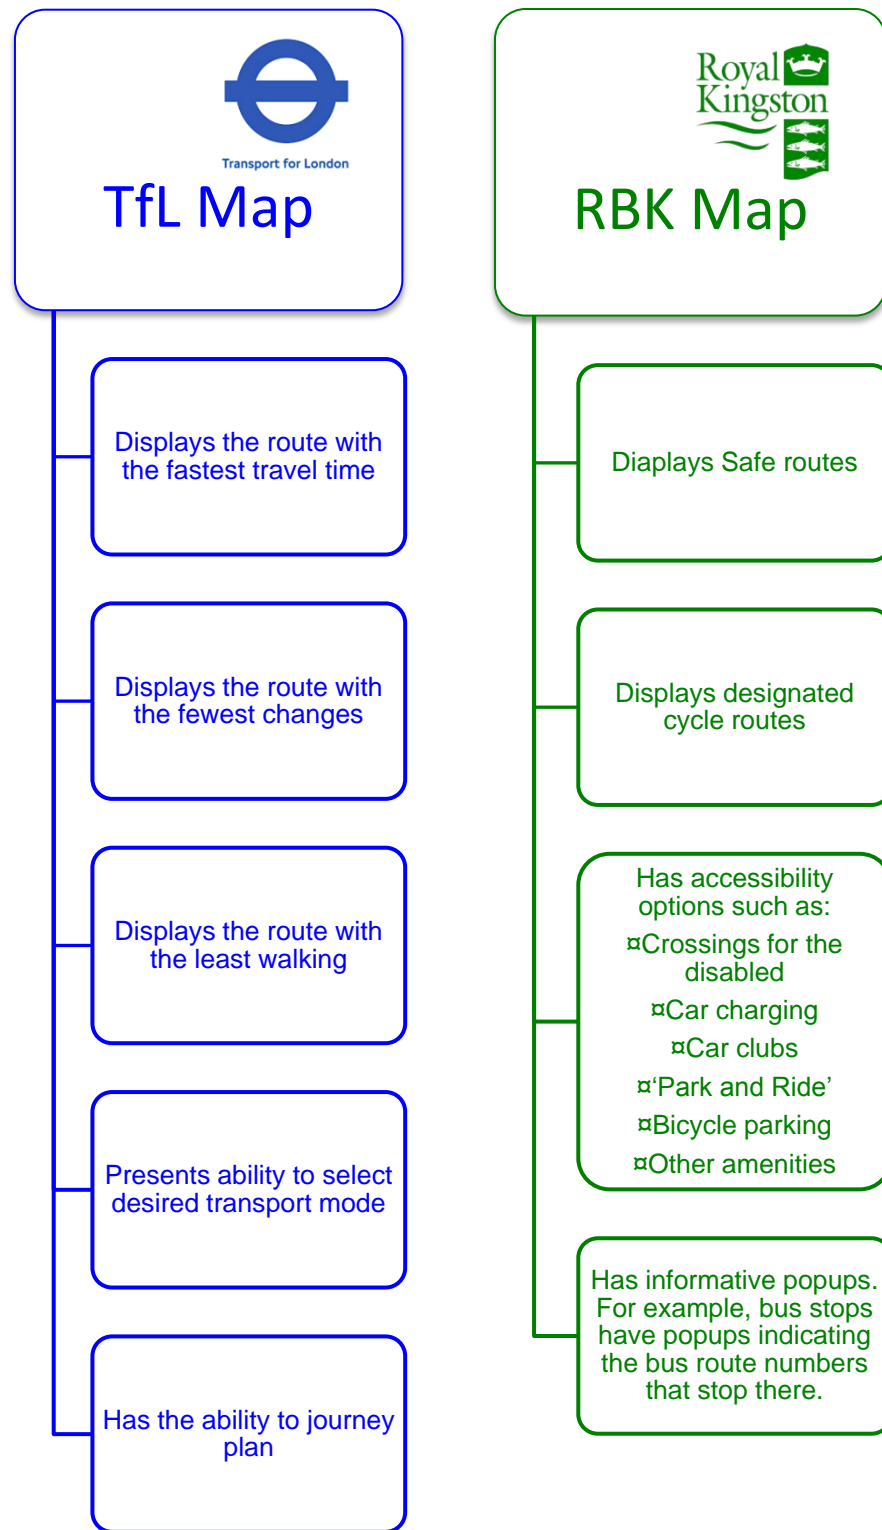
Transport for London

TfL Map

Displays the route with the fastest travel time

Displays the route with the fewest changes

Displays the route with the least walking

Presents ability to select desired transport mode

Has the ability to journey plan

Royal Kingston

RBK Map

Diaplays Safe routes

Displays designated cycle routes

Has accessibility options such as:
¤Crossings for the disabled
¤Car charging
¤Car clubs
¤'Park and Ride'
¤Bicycle parking
¤Other amenities

Has informative popups. For example, bus stops have popups indicating the bus route numbers that stop there.